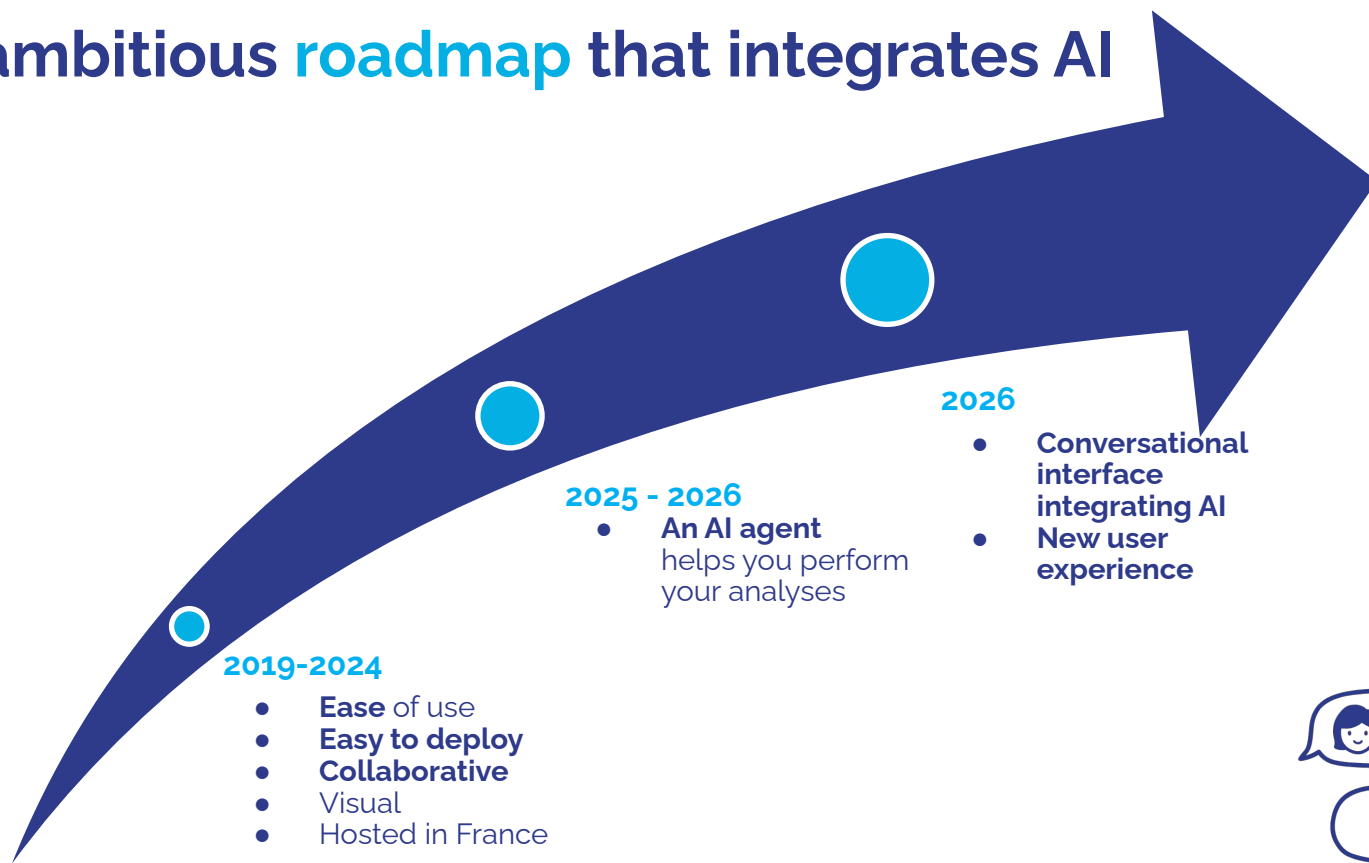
ambitious roadmap that integrates AI

2019-2024
● Ease of use
● Easy to deploy
● Collaborative
● Visual
● Hosted in France

2025 - 2026
● An AI agent helps you perform your analyses

2026
● Conversational interface integrating AI
● New user experience